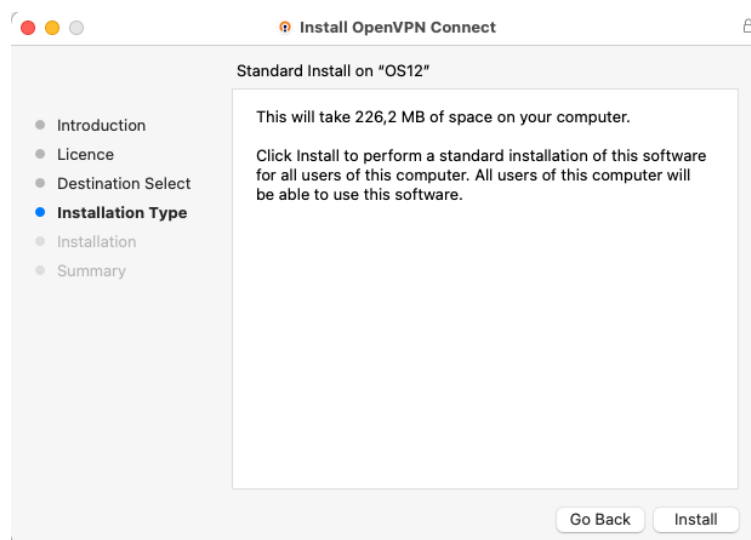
Install OpenVPN Connect

Standard Install on "OS12"

Introduction
Licence
Destination Select
Installation Type
Installation
Summary

This will take 226,2 MB of space on your computer.

Click Install to perform a standard installation of this software for all users of this computer. All users of this computer will be able to use this software.

Go Back
Install